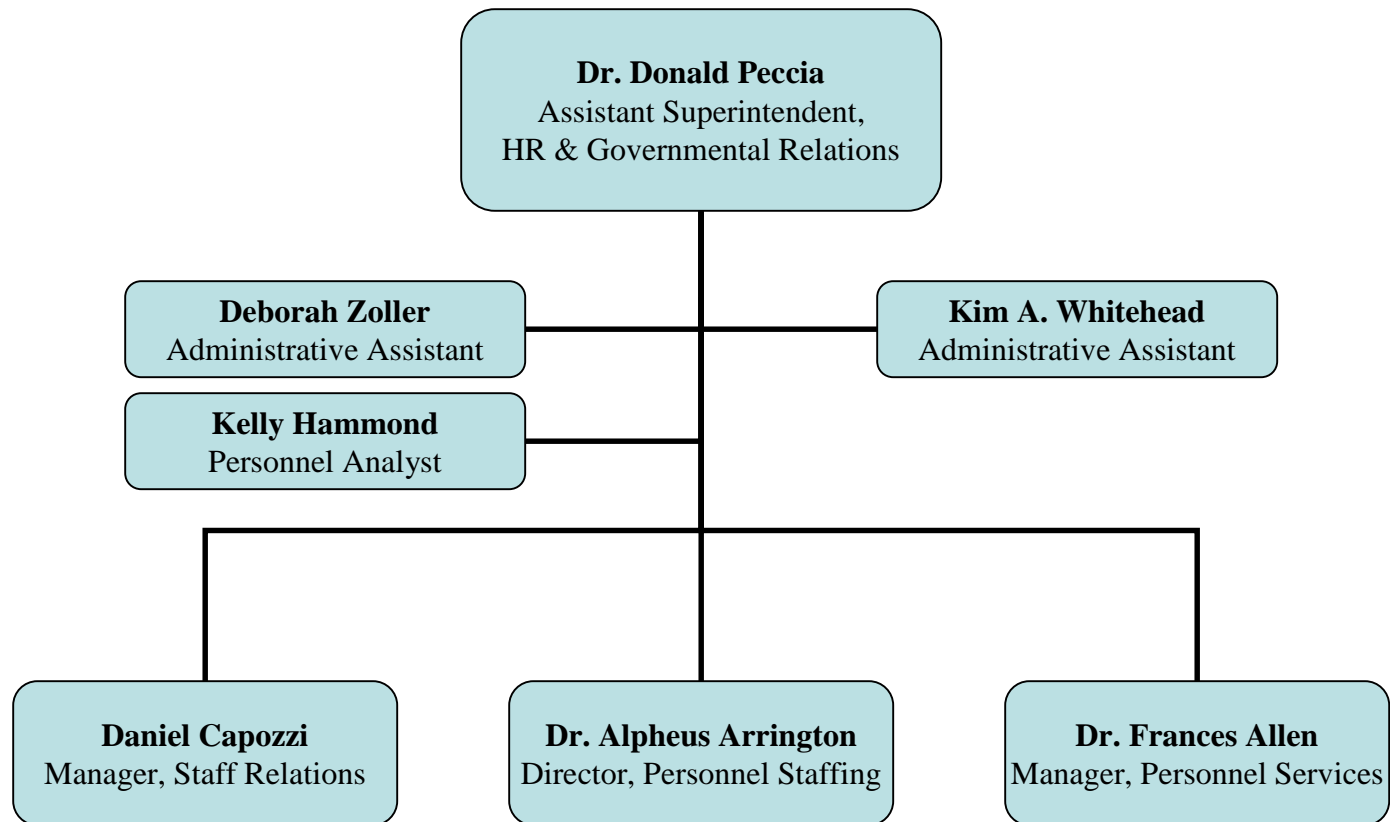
**Dr. Donald Peccia**
Assistant Superintendent,
HR & Governmental Relations

**Deborah Zoller**
Administrative Assistant

**Kim A. Whitehead**
Administrative Assistant

**Kelly Hammond**
Personnel Analyst

**Daniel Capozzi**
Manager, Staff Relations

**Dr. Alpheus Arrington**
Director, Personnel Staffing

**Dr. Frances Allen**
Manager, Personnel Services